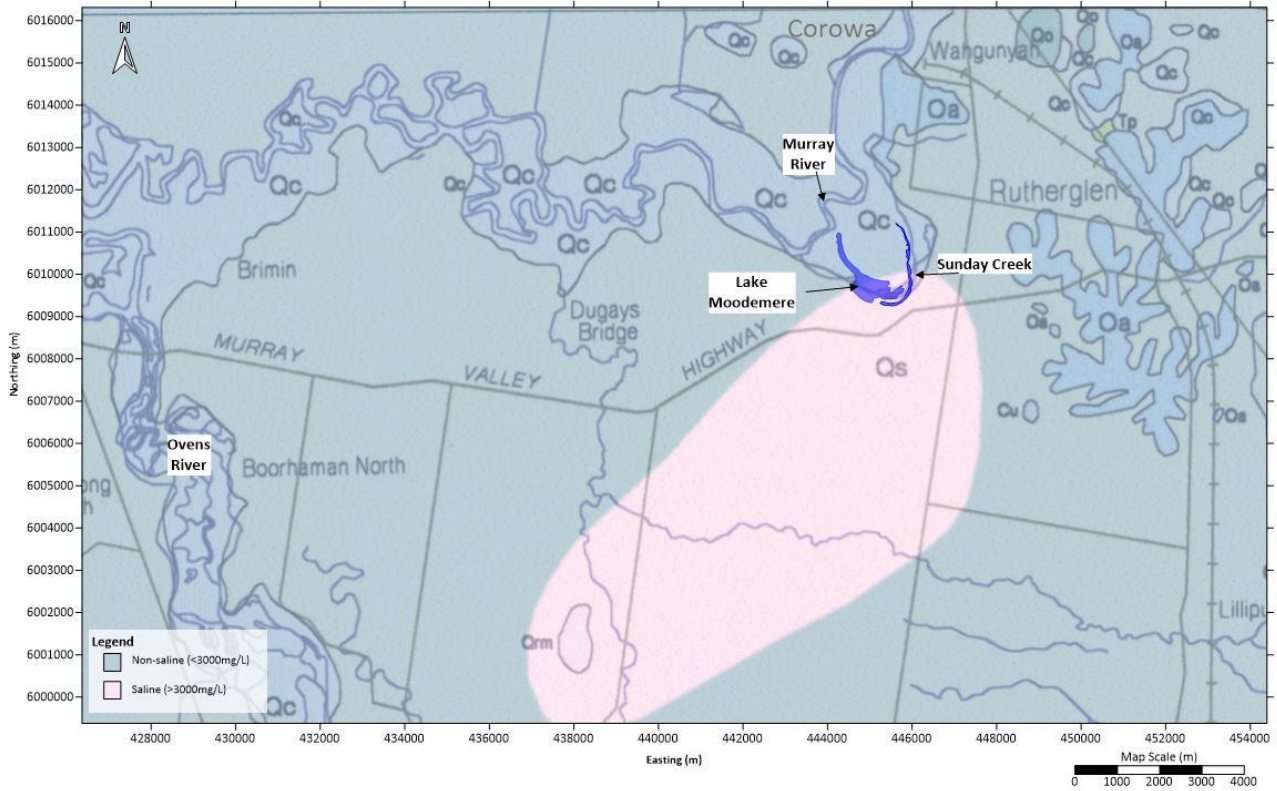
N

Corowa
Wahgunyah
Qc
Qc
Qa
Qc
Qc
Qc
Tp
Qa
Qc
Qc
Qc
Qc
Qc
Qc
Qc
Murray River
Qc
Rutherglen
Qc
Qc
Sunday Creek
Brimin
Qc
Lake Moodemere
Qa
Dugays Bridge
Qa
Qa
MURRAY
VALLEY
HIGHWAY
Qs
Cu
Qa
Ovens River
Boorhaman North
ong
Lillip
Qrm
Qc

Legend
Non-saline (<3000mg/L)
Saline (>3000mg/L)

Northing (m)
6016000
6015000
6014000
6013000
6012000
6011000
6010000
6009000
6008000
6007000
6006000
6005000
6004000
6003000
6002000
6001000
6000000

428000
430000
432000
434000
436000
438000
440000
442000
444000
446000
448000
450000
452000
454000
Easting (m)

Map Scale (m)
0 1000 2000 3000 4000